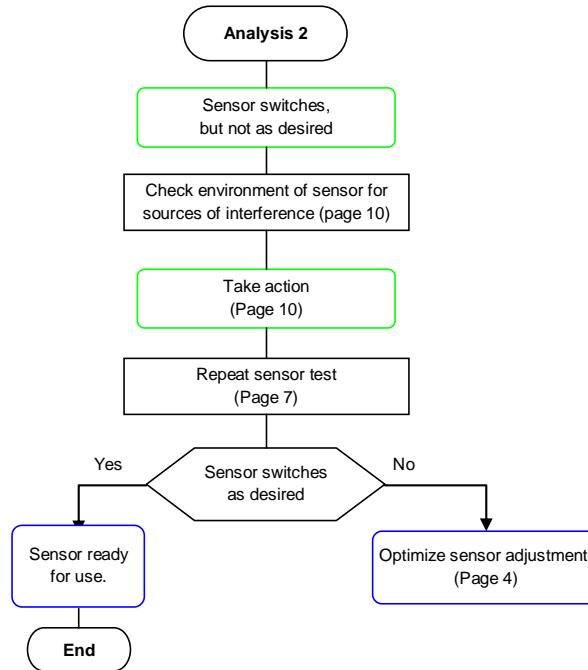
Analysis 2

Sensor switches, but not as desired

Check environment of sensor for sources of interference (page 10)

Take action (Page 10)

Repeat sensor test (Page 7)

Sensor switches as desired

Yes

No

Sensor ready for use.

End

Optimize sensor adjustment (Page 4)